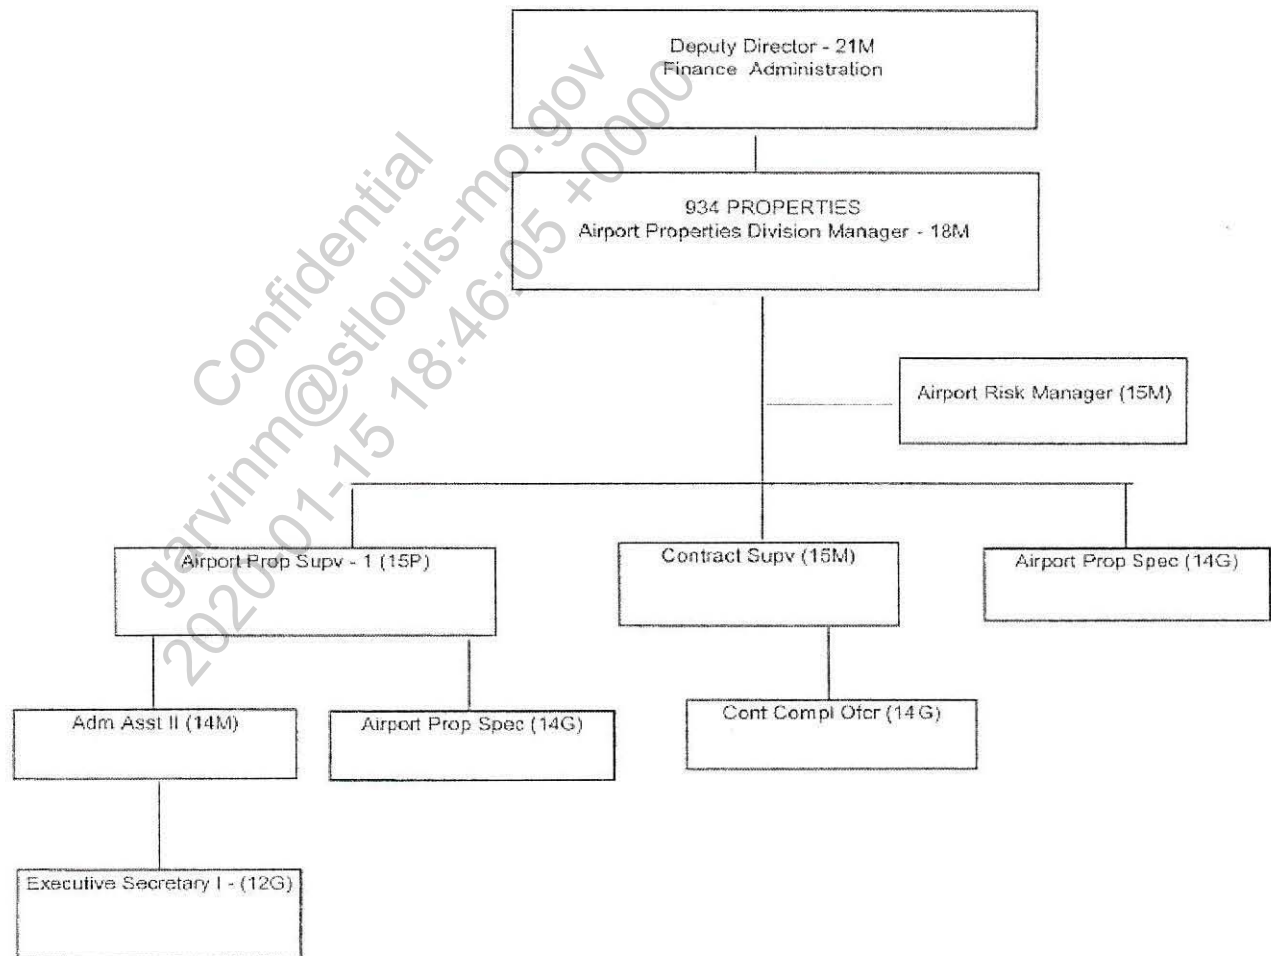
Deputy Director - 21M
Finance Administration

934 PROPERTIES
Airport Properties Division Manager - 18M

Airport Risk Manager (15M)

Airport Prop Supv - 1 (15P)

Contract Supv (15M)

Airport Prop Spec (14G)

Adm Asst II (14M)

Airport Prop Spec (14G)

Cont Compl Ofcr (14G)

Executive Secretary I - (12G)

Confidential
garvinm@stlouis-mo.gov
2020-01-15 18:46:05 +0000